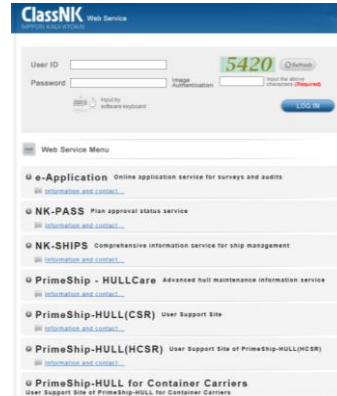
ClassNK Web Service
NIPPON KAIJI KYOKAI

User ID
Password
Input by software keyboard
Image Authentication
5420
Refresh
Input the above characters (Required)
LOG IN

Web Service Menu

e-Application Online application service for surveys and audits
Information and contact...

NK-PASS Plan approval status service
Information and contact...

NK-SHIPS Comprehensive information service for ship management
Information and contact...

PrimeShip - HULLCare Advanced hull maintenance information service
Information and contact...

PrimeShip-HULL(CSR) User Support Site
Information and contact...

PrimeShip-HULL(HCSR) User Support Site of PrimeShip-HULL(HCSR)
Information and contact...

PrimeShip-HULL for Container Carriers
User Support Site of PrimeShip-HULL for Container Carriers